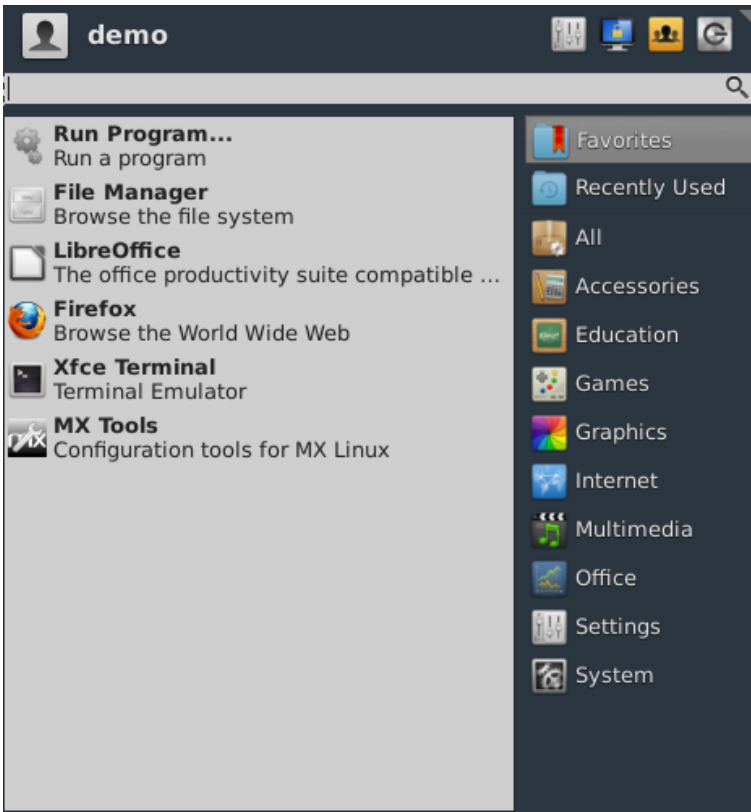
demo

Run Program...
Run a program

File Manager
Browse the file system

LibreOffice
The office productivity suite compatible ...

Firefox
Browse the World Wide Web

Xfce Terminal
Terminal Emulator

MX Tools
Configuration tools for MX Linux

Favorites
Recently Used
All
Accessories
Education
Games
Graphics
Internet
Multimedia
Office
Settings
System